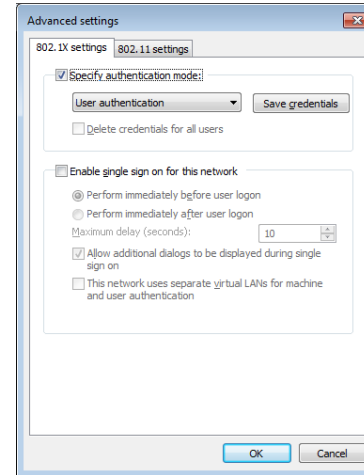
Advanced settings

802.1X settings | 802.11 settings

Specify authentication mode:

User authentication

Save credentials

Delete credentials for all users

Enable single sign on for this network

Perform immediately before user logon

Perform immediately after user logon

Maximum delay (seconds): 10

Allow additional dialogs to be displayed during single sign on

This network uses separate virtual LANs for machine and user authentication

OK

Cancel